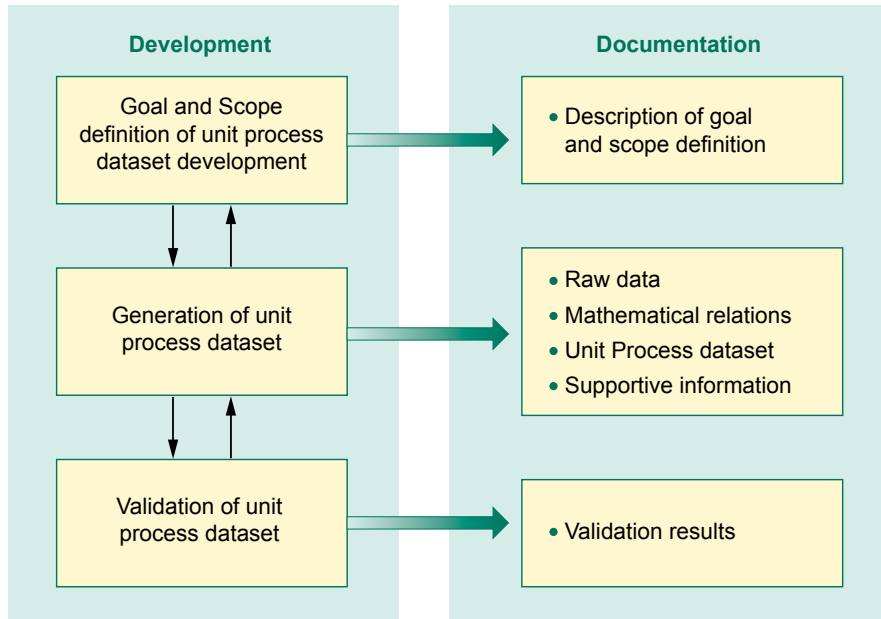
Development

Goal and Scope definition of unit process dataset development

Generation of unit process dataset

Validation of unit process dataset

Documentation

• Description of goal and scope definition

• Raw data
• Mathematical relations
• Unit Process dataset
• Supportive information

• Validation results